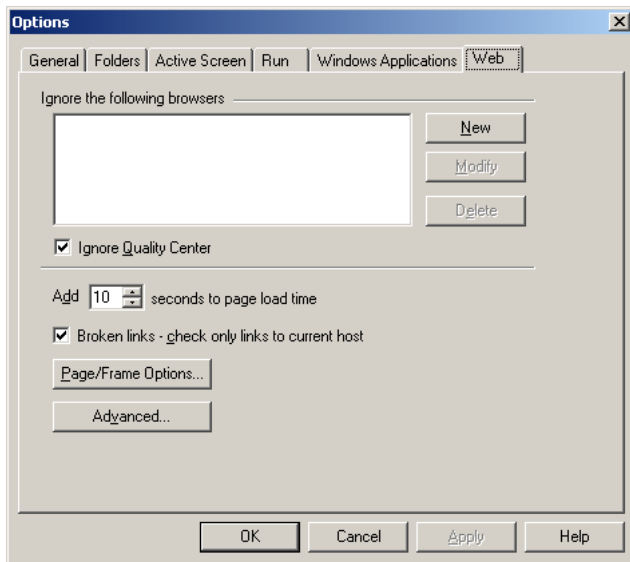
Options

General | Folders | Active Screen | Run | Windows Applications | Web

Ignore the following browsers

New

Modify

Delete

Ignore Quality Center

Add 10 seconds to page load time

Broken links - check only links to current host

Page/Frame Options...

Advanced...

OK

Cancel

Apply

Help